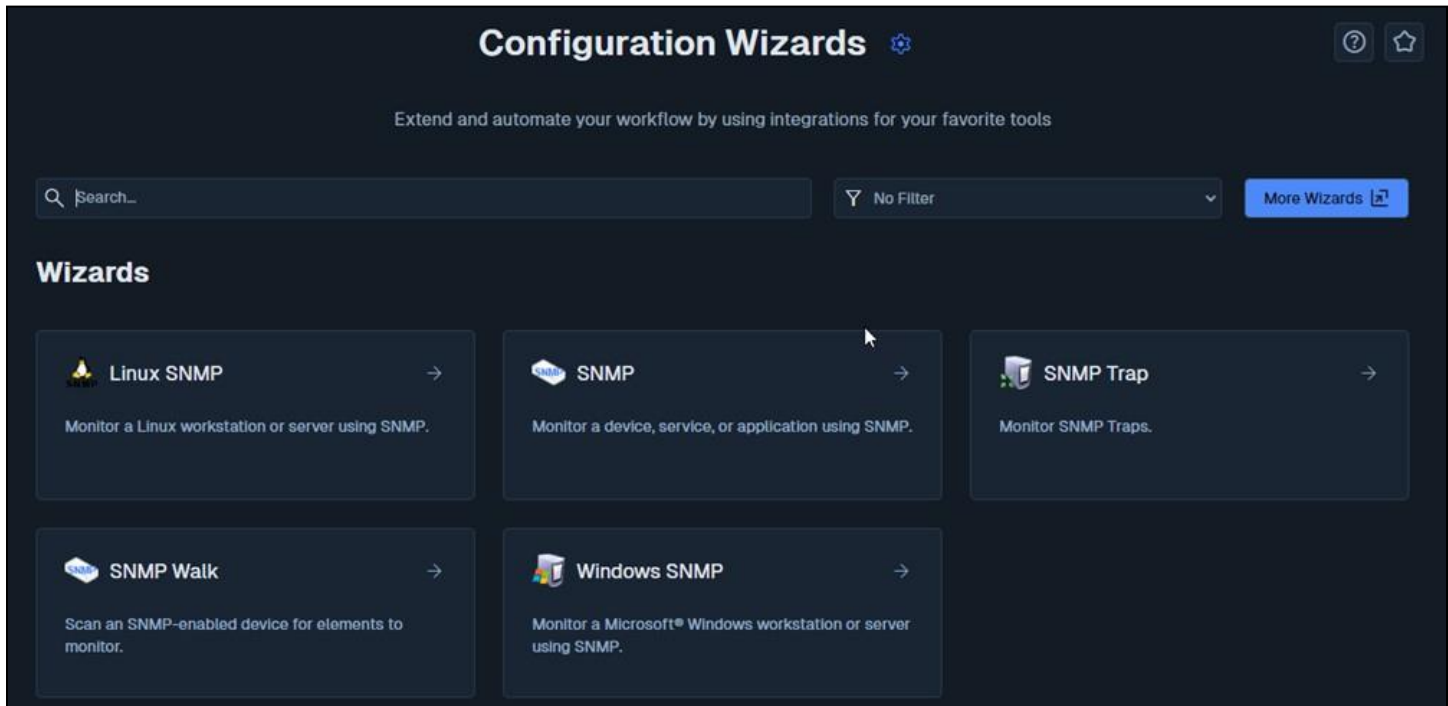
Configuration Wizards

Extend and automate your workflow by using integrations for your favorite tools

Search...

No Filter

More Wizards

Wizards

Linux SNMP →

Monitor a Linux workstation or server using SNMP.

SNMP →

Monitor a device, service, or application using SNMP.

SNMP Trap →

Monitor SNMP Traps.

SNMP Walk →

Scan an SNMP-enabled device for elements to monitor.

Windows SNMP →

Monitor a Microsoft® Windows workstation or server using SNMP.